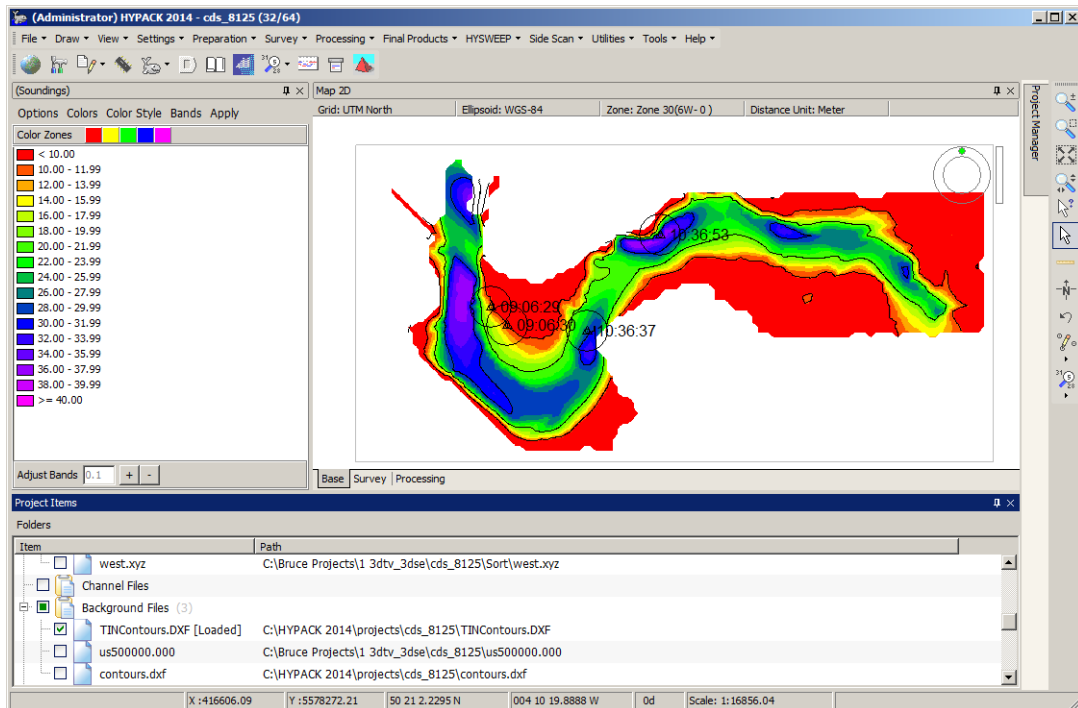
(Administrator) HYPACK 2014 - cds_8125 (32/64)

File ▾ Draw ▾ View ▾ Settings ▾ Preparation ▾ Survey ▾ Processing ▾ Final Products ▾ HYSWEEP ▾ Side Scan ▾ Utilities ▾ Tools ▾ Help ▾

(Soundings)

Options Colors Color Style Bands Apply

Color Zones

< 10.00
10.00 - 11.99
12.00 - 13.99
14.00 - 15.99
16.00 - 17.99
18.00 - 19.99
20.00 - 21.99
22.00 - 23.99
24.00 - 25.99
26.00 - 27.99
28.00 - 29.99
30.00 - 31.99
32.00 - 33.99
34.00 - 35.99
36.00 - 37.99
38.00 - 39.99
>= 40.00

Adjust Bands 0.1 + -

Map 2D

Grid: UTM North | Ellipsoid: WGS-84 | Zone: Zone 30(6W- 0 ) | Distance Unit: Meter

10:36:53
09:06:29
09:06:30
10:36:37

Base Survey Processing

Project Manager

Project Items

Folders

| Item | Path |
|---|---|
| west.xyz | C:\Bruce Projects\1 3dtv_3dse\cds_8125\Sort\west.xyz |
| Channel Files | |
| Background Files (3) | |
| TINContours.DXF [Loaded] | C:\HYPACK 2014\projects\cds_8125\TINContours.DXF |
| us500000.000 | C:\Bruce Projects\1 3dtv_3dse\cds_8125\us500000.000 |
| contours.dxf | C:\HYPACK 2014\projects\cds_8125\contours.dxf |

X :416606.09 | Y :5578272.21 | 50 21 2.2295 N | 004 10 19.8888 W | 0d | Scale: 1:16856.04